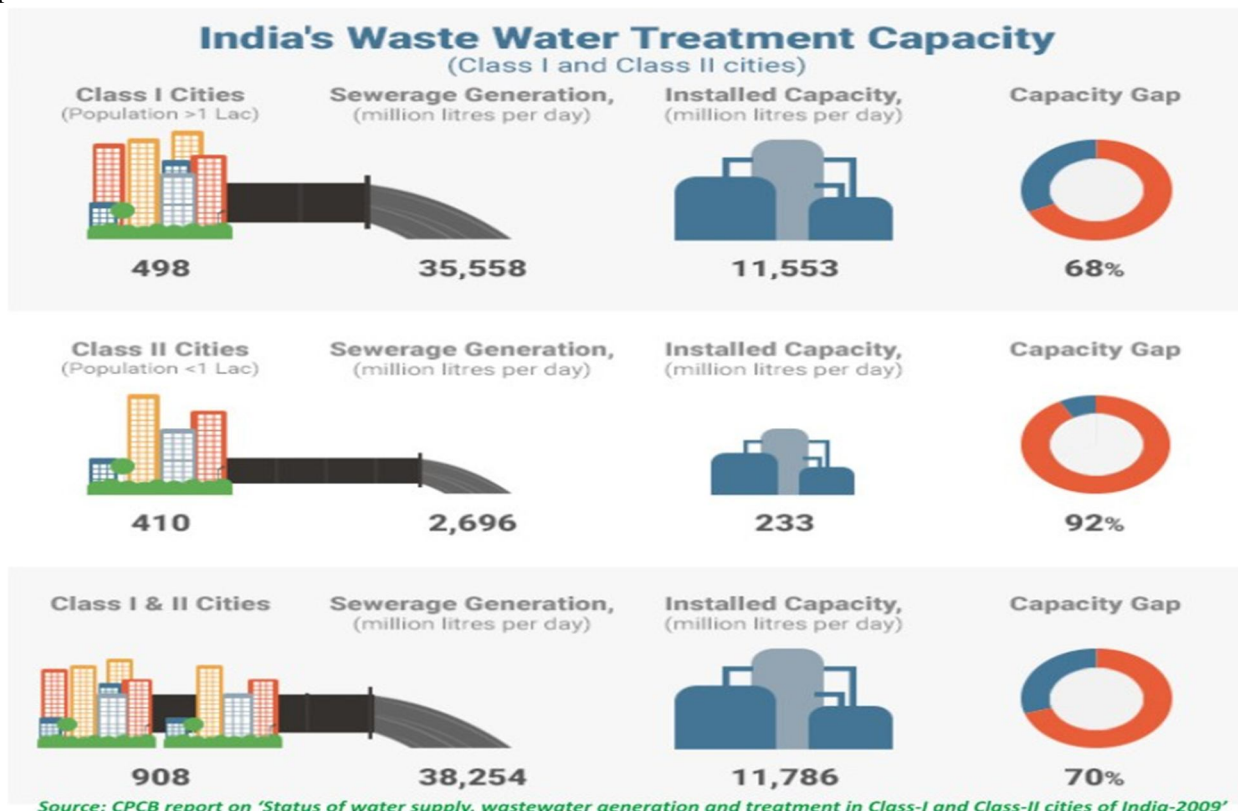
India's Waste Water Treatment Capacity
(Class I and Class II cities)

| Class I Cities (Population >1 Lac) | Sewerage Generation, (million litres per day) | Installed Capacity, (million litres per day) | Capacity Gap |
|---|---|---|---|
| 498 | 35,558 | 11,553 | 68% |

| Class II Cities (Population <1 Lac) | Sewerage Generation, (million litres per day) | Installed Capacity, (million litres per day) | Capacity Gap |
|---|---|---|---|
| 410 | 2,696 | 233 | 92% |

| Class I & II Cities | Sewerage Generation, (million litres per day) | Installed Capacity, (million litres per day) | Capacity Gap |
|---|---|---|---|
| 908 | 38,254 | 11,786 | 70% |

Source: CPCB report on 'Status of water supply, wastewater generation and treatment in Class-I and Class-II cities of India-2009'